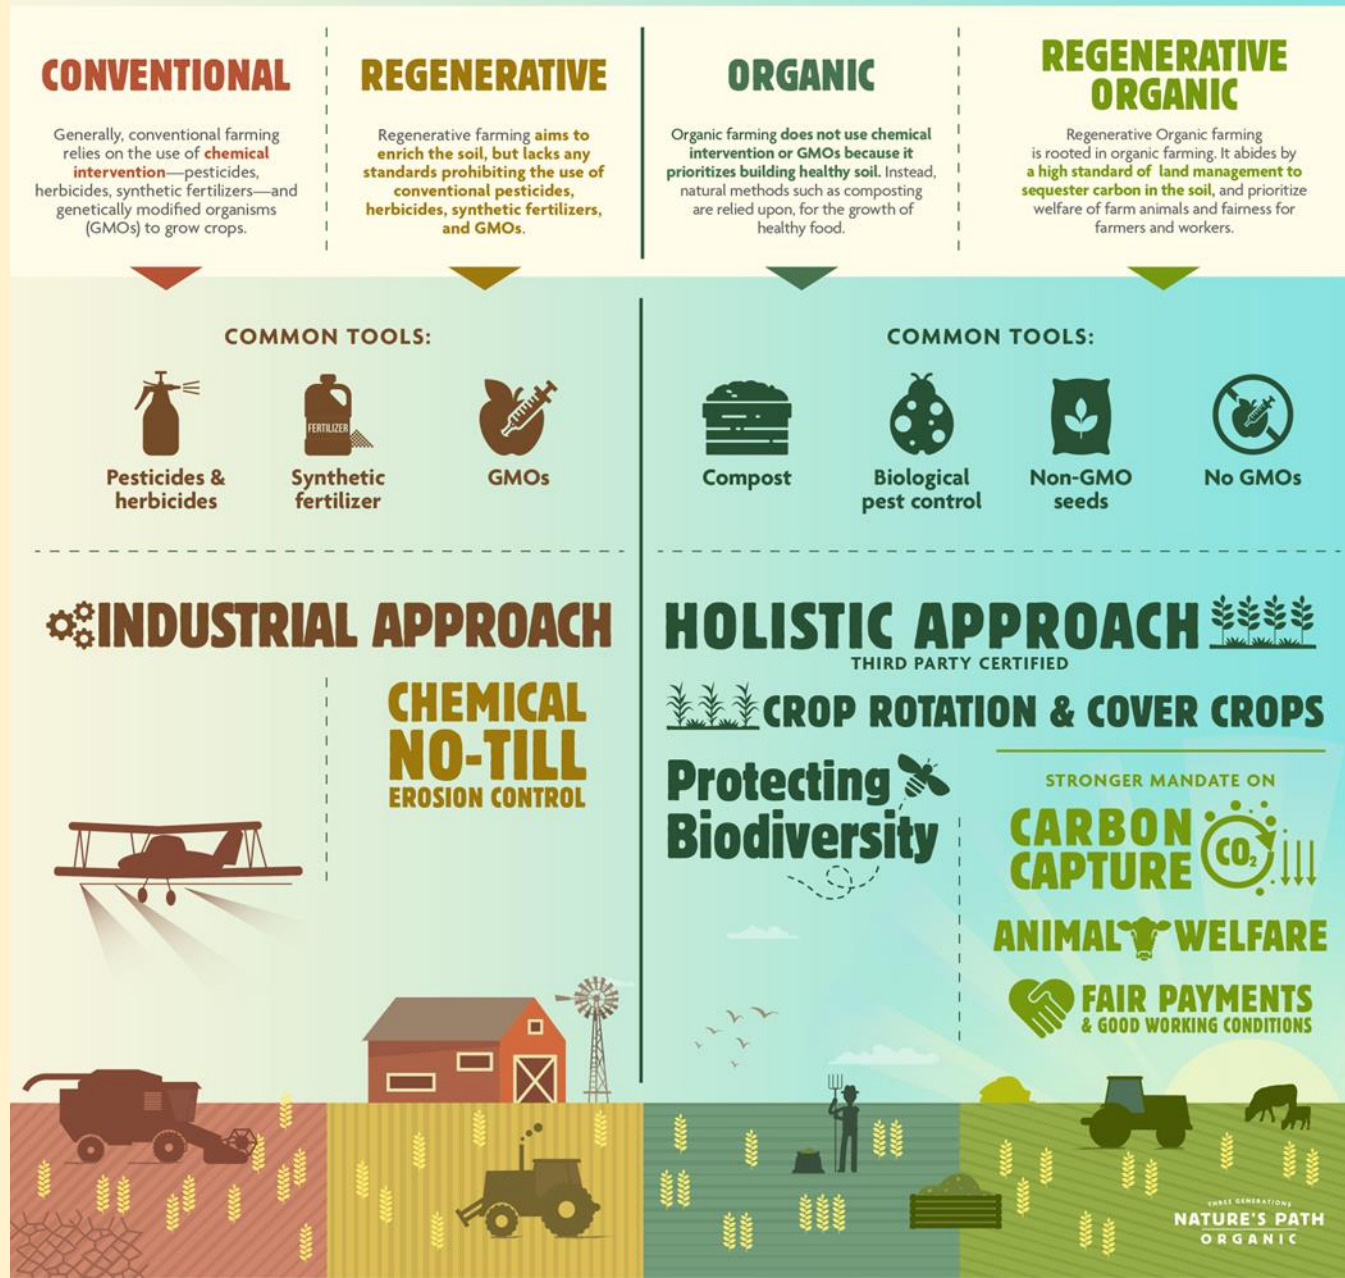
CONVENTIONAL

Generally, conventional farming relies on the use of chemical intervention—pesticides, herbicides, synthetic fertilizers—and genetically modified organisms (GMOs) to grow crops.

REGENERATIVE

Regenerative farming aims to enrich the soil, but lacks any standards prohibiting the use of conventional pesticides, herbicides, synthetic fertilizers, and GMOs.

ORGANIC

Organic farming does not use chemical intervention or GMOs because it prioritizes building healthy soil. Instead, natural methods such as composting are relied upon, for the growth of healthy food.

REGENERATIVE ORGANIC

Regenerative Organic farming is rooted in organic farming. It abides by a high standard of land management to sequester carbon in the soil, and prioritize welfare of farm animals and fairness for farmers and workers.

COMMON TOOLS:

Pesticides & herbicides

FERTILIZER

Synthetic fertilizer

GMOs

COMMON TOOLS:

Compost

Biological pest control

Non-GMO seeds

No GMOs

INDUSTRIAL APPROACH

CHEMICAL NO-TILL EROSION CONTROL

HOLISTIC APPROACH

THIRD PARTY CERTIFIED

CROP ROTATION & COVER CROPS

Protecting Biodiversity

STRONGER MANDATE ON

CARBON CAPTURE $CO_2$

ANIMAL WELFARE

FAIR PAYMENTS & GOOD WORKING CONDITIONS

THREE GENERATIONS NATURE'S PATH ORGANIC